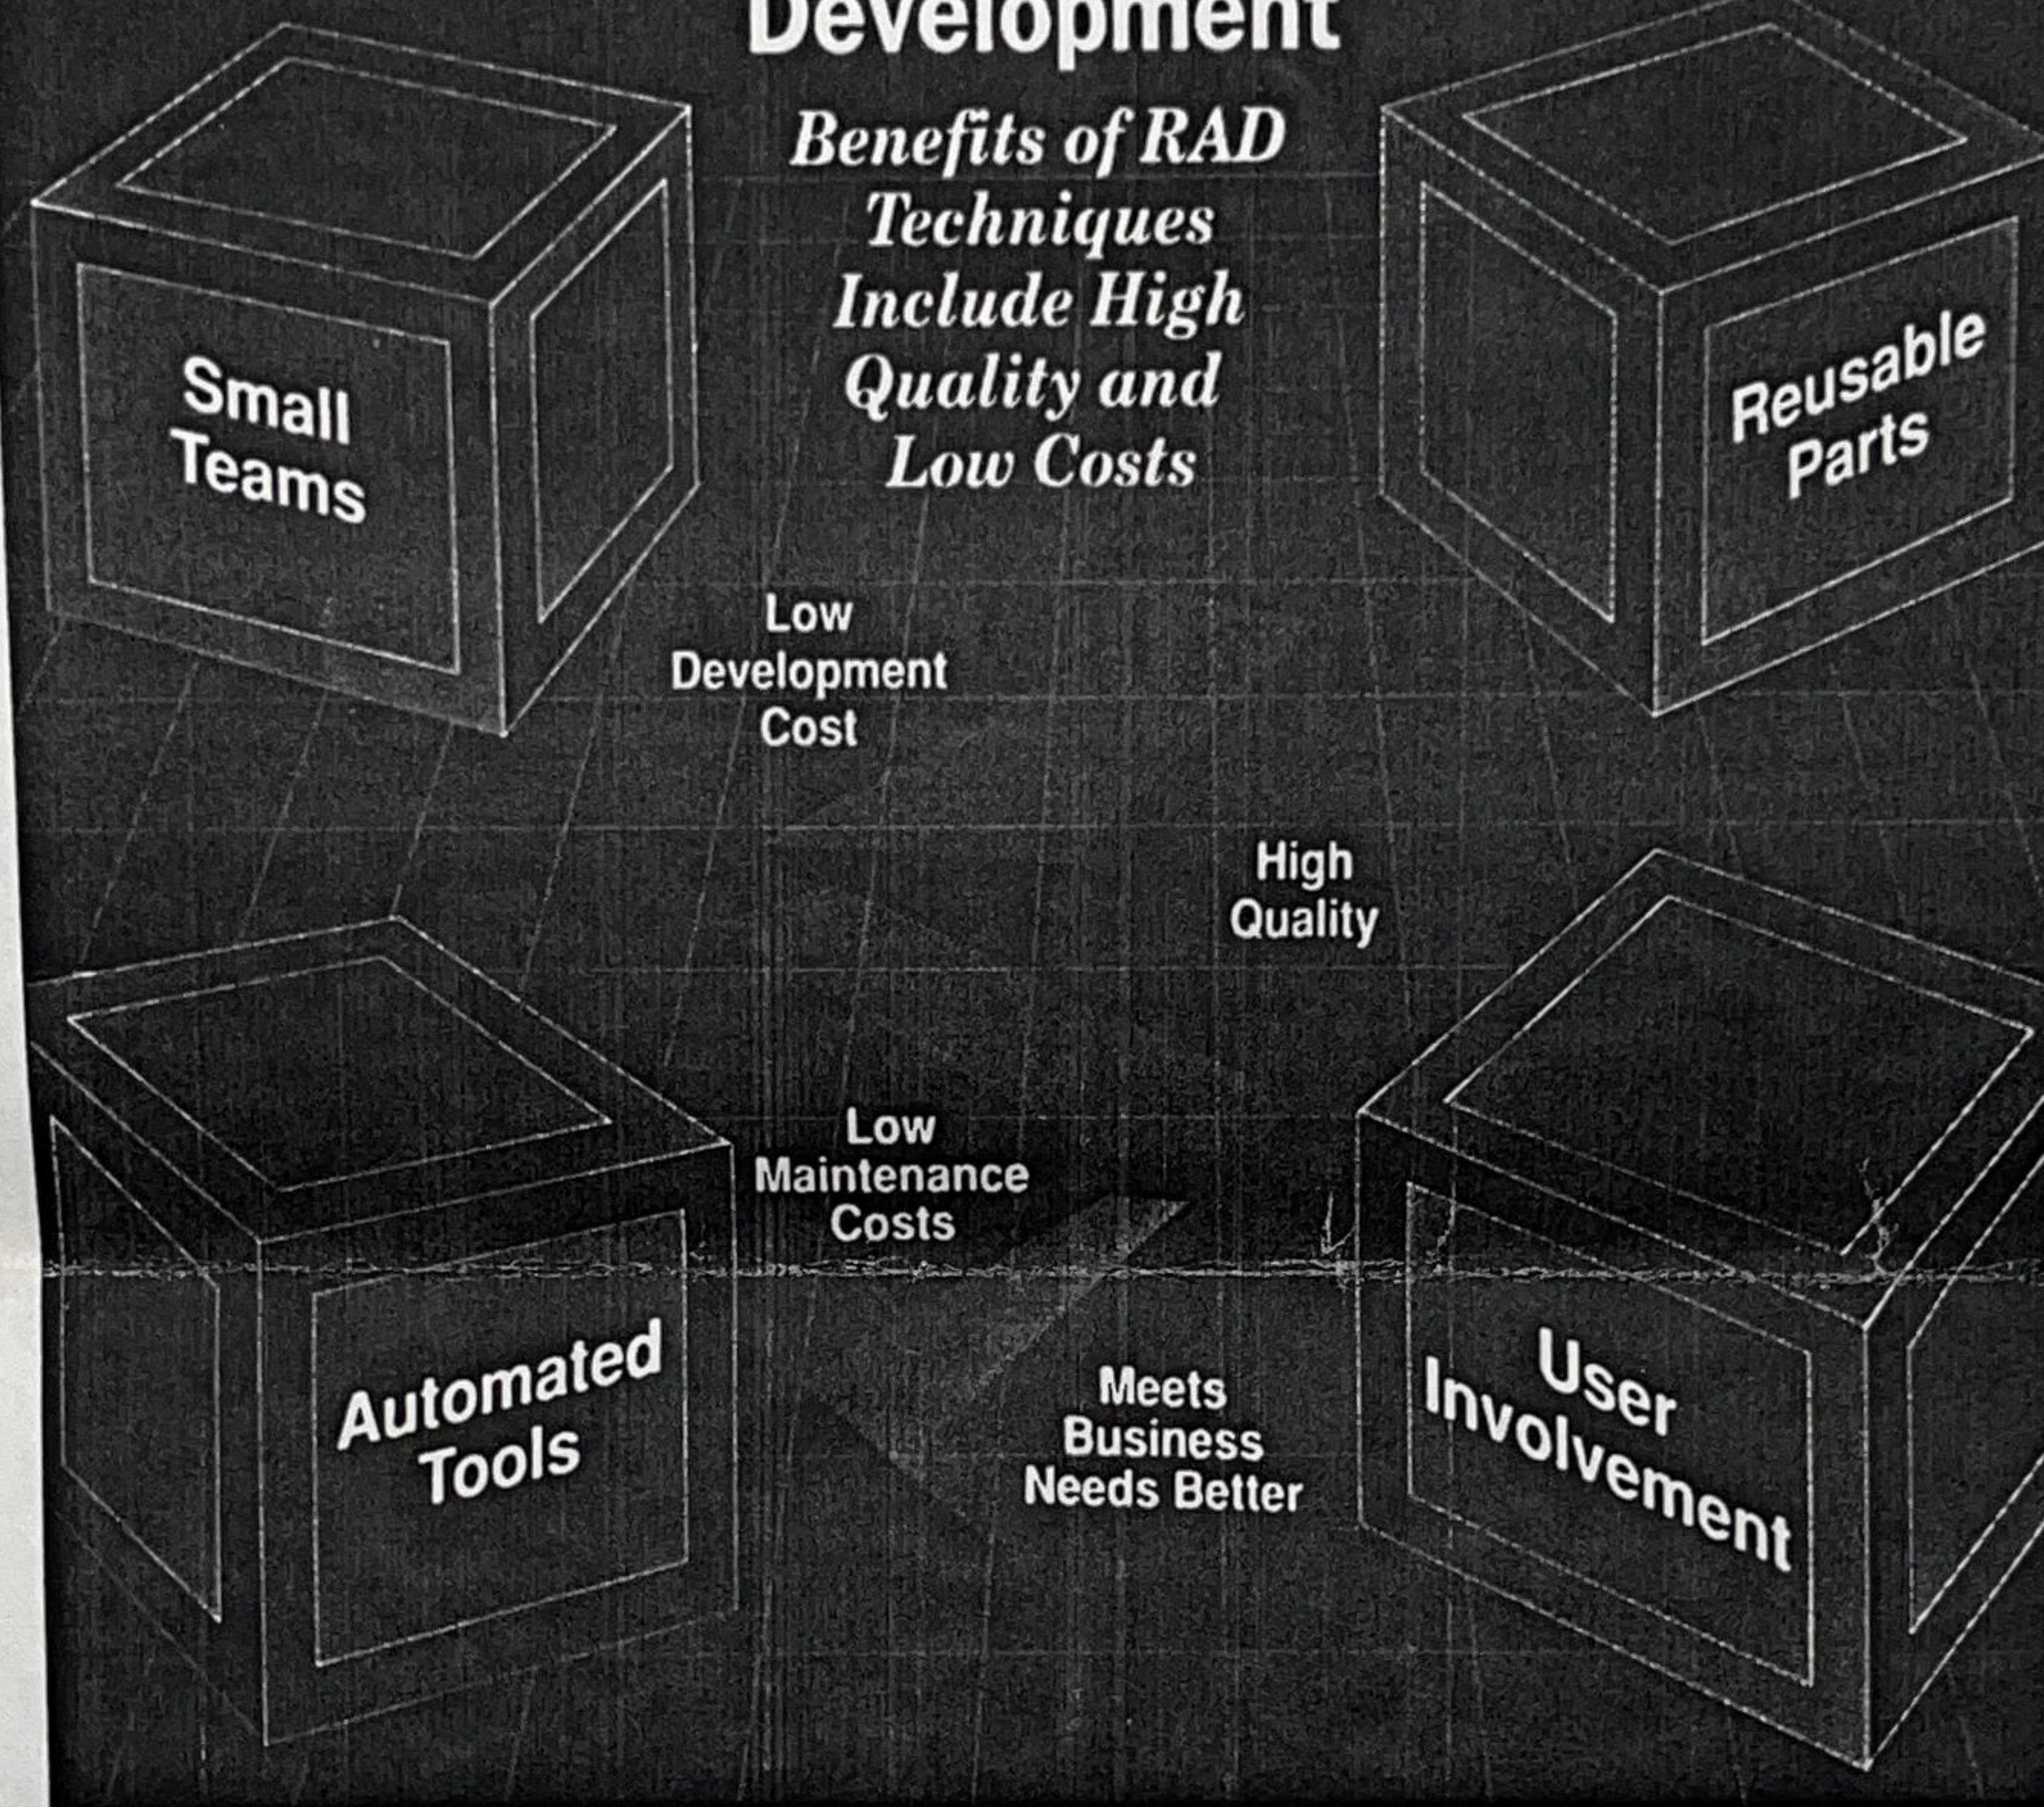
Development

Benefits of RAD Techniques Include High Quality and Low Costs

Small Teams

Reusable Parts

Low Development Cost

High Quality

Low Maintenance Costs

Automated Tools

Meets Business Needs Better

User Involvement